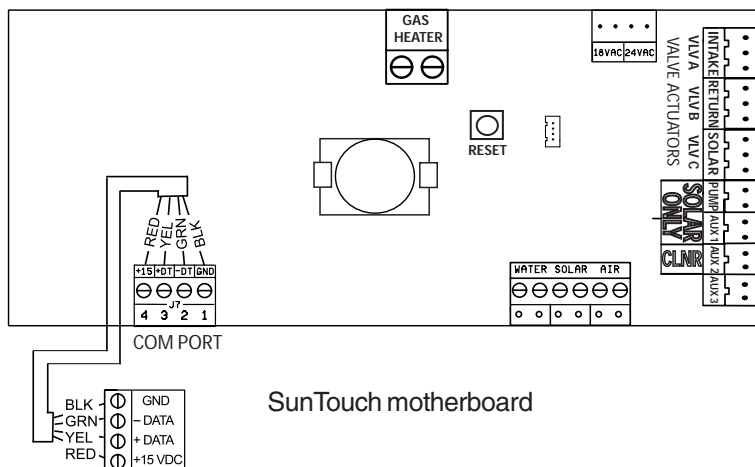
GAS HEATER

18VAC 24VAC

INTAKE RETURN SOLAR PUMP AUX 1 AUX 2 AUX 3

VLVA VLVB VLVC

VALVE ACTUATORS

SOLAR ONLY

CLNR

RESET

RED YEL GRN BLK

+15 +DT -DT GND

J7

4 3 2 1

COM PORT

WATER SOLAR AIR

BLK GRN YEL RED

GND
– DATA
+ DATA
+15 VDC

SunTouch motherboard